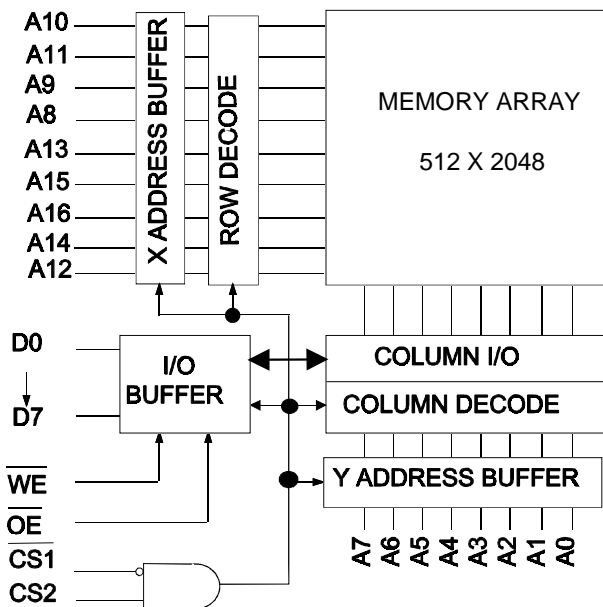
A10
A11
A9
A8
A13
A15
A16
A14
A12

X ADDRESS BUFFER

ROW DECODE

MEMORY ARRAY

512 X 2048

D0
D7

I/O BUFFER

COLUMN I/O

COLUMN DECODE

$\overline{WE}$

$\overline{OE}$

$\overline{CS1}$

CS2

Y ADDRESS BUFFER

A7 A6 A5 A4 A3 A2 A1 A0